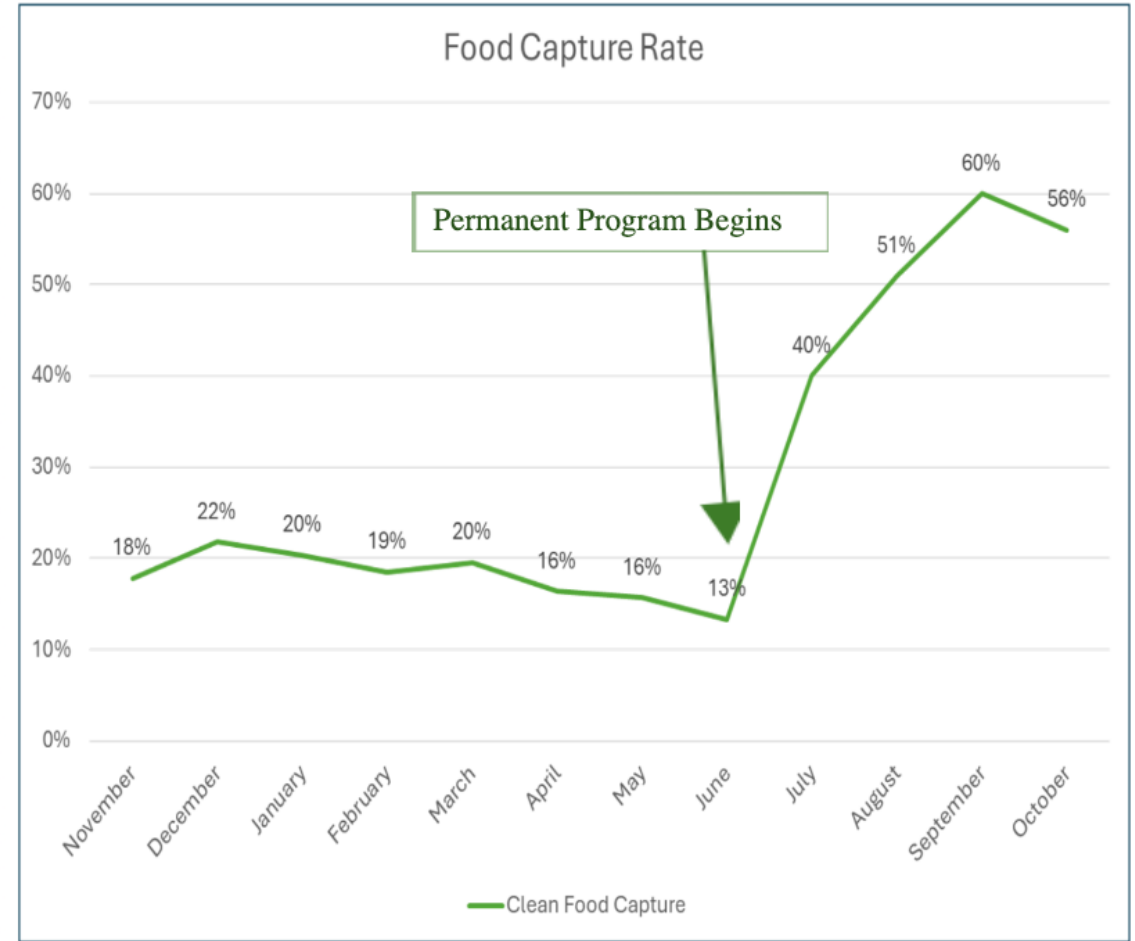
Food Capture Rate

70%
60%
50%
40%
30%
20%
10%
0%

Permanent Program Begins

18%
22%
20%
19%
20%
16%
16%
13%
40%
51%
60%
56%

November
December
January
February
March
April
May
June
July
August
September
October

Clean Food Capture